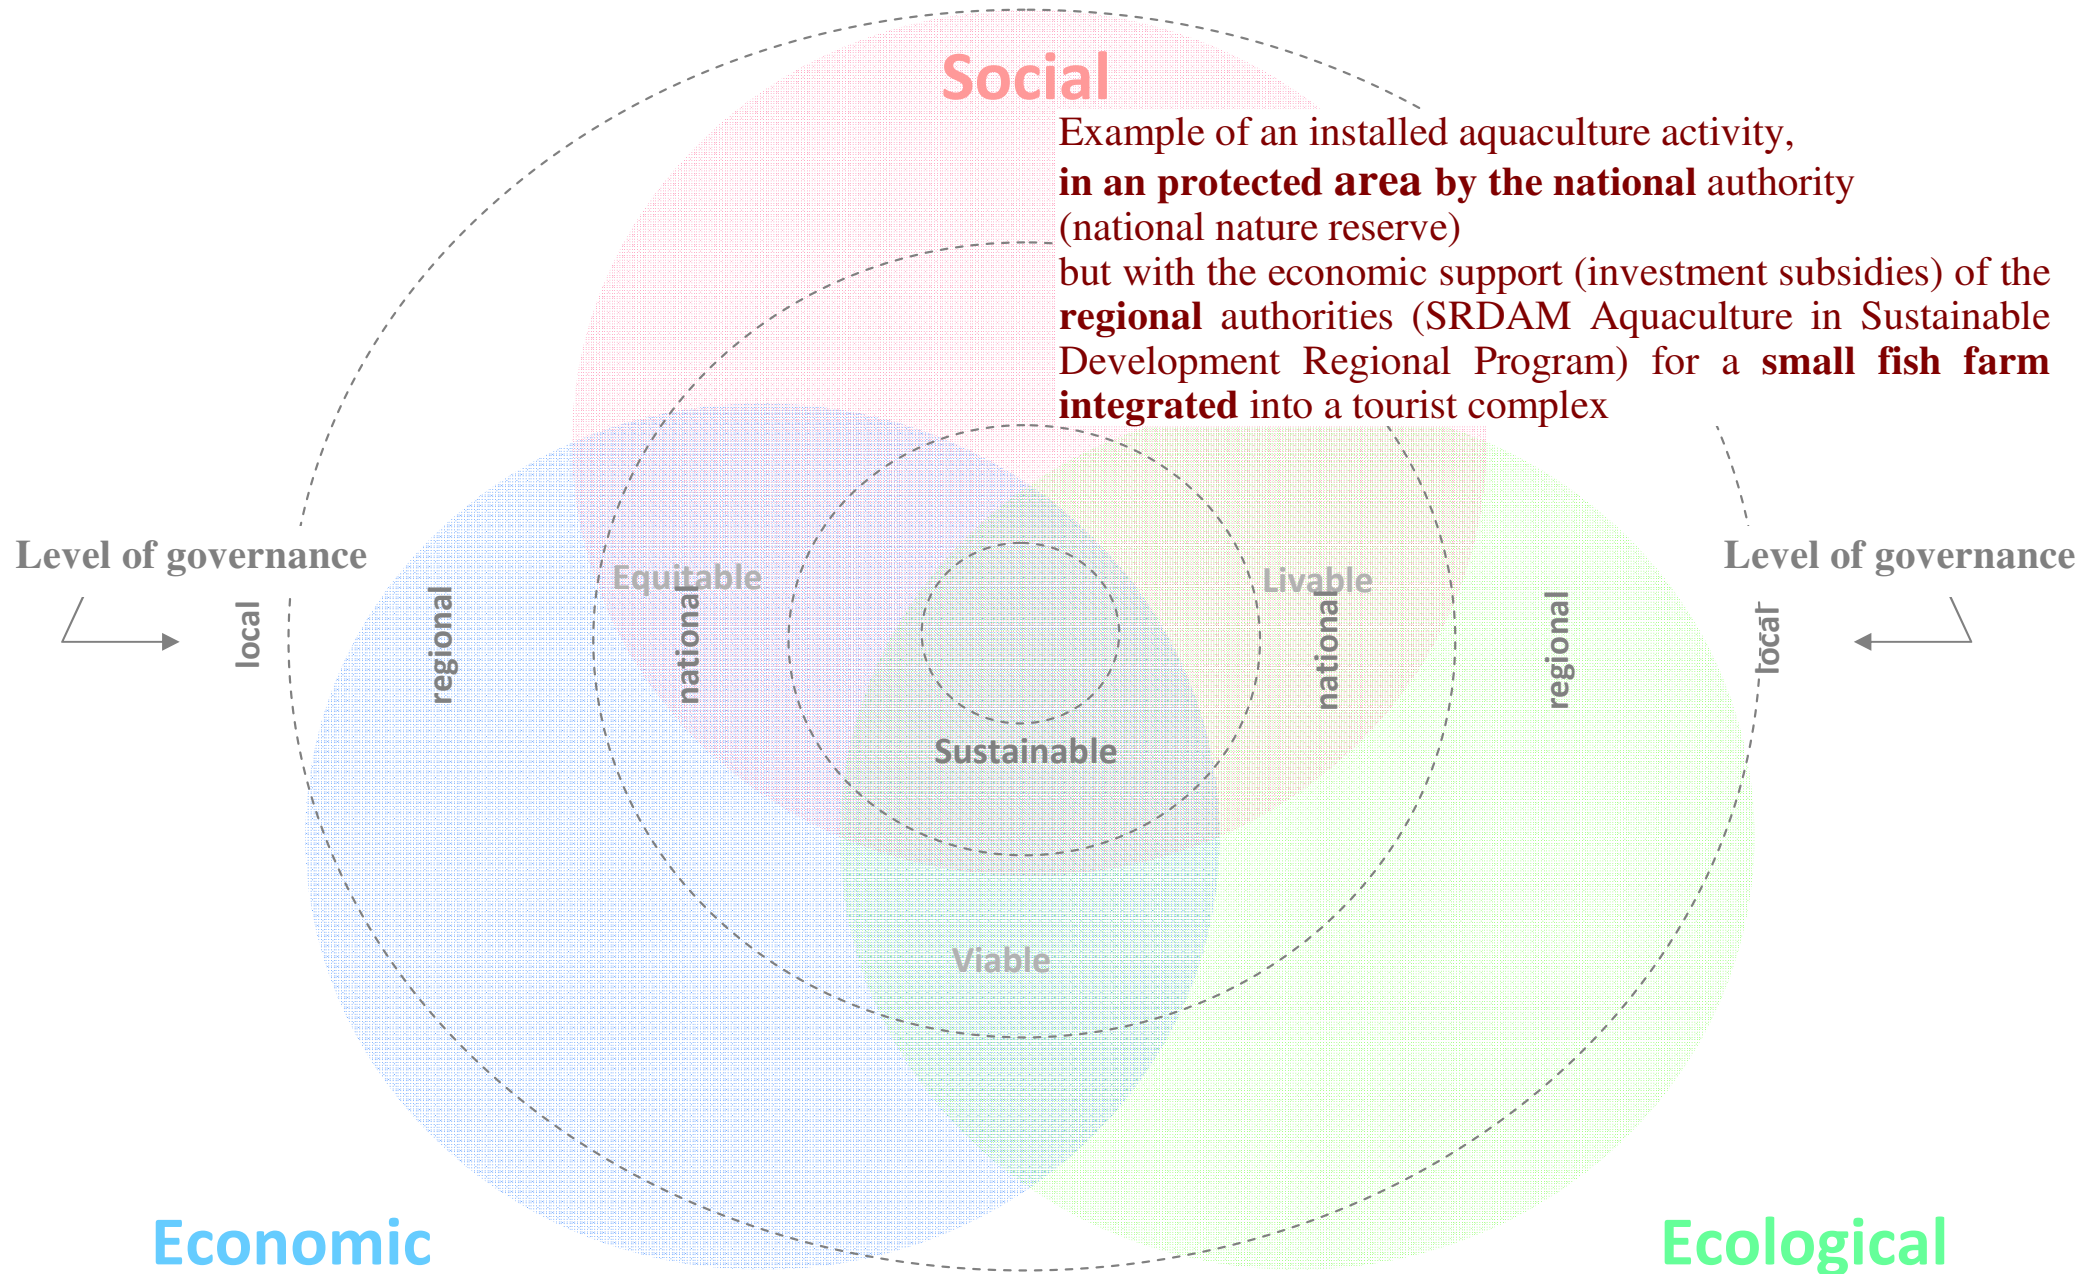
Social

Example of an installed aquaculture activity, **in an protected area by the national** authority (national nature reserve) but with the economic support (investment subsidies) of the **regional** authorities (SRDAM Aquaculture in Sustainable Development Regional Program) for a **small fish farm integrated** into a tourist complex

Level of governance

local

regional

Equitable

national

Livable

national

regional

Level of governance

local

Sustainable

Viable

Economic

Ecological